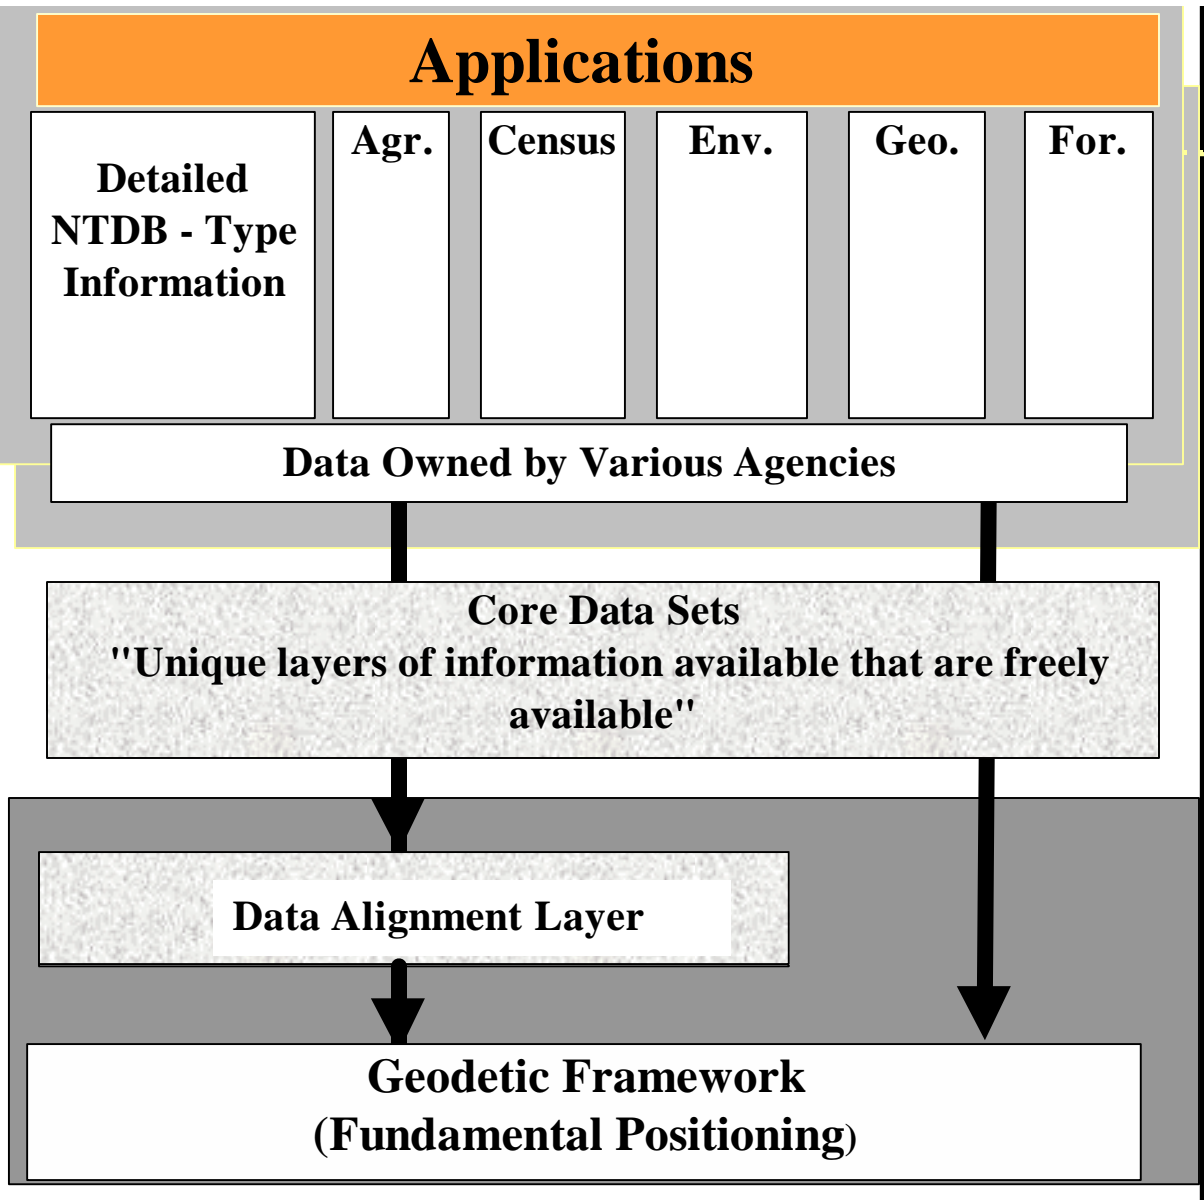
Applications

Detailed NTDB - Type Information

Agr.

Census

Env.

Geo.

For.

Data Owned by Various Agencies

Core Data Sets
"Unique layers of information available that are freely available"

Data Alignment Layer

Geodetic Framework
(Fundamental Positioning)